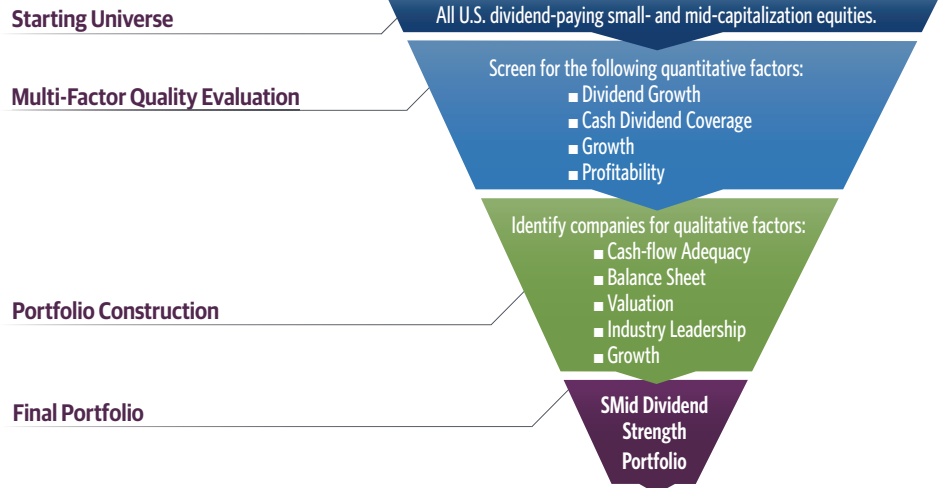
Starting Universe

All U.S. dividend-paying small- and mid-capitalization equities.

Multi-Factor Quality Evaluation

Screen for the following quantitative factors:
■ Dividend Growth
■ Cash Dividend Coverage
■ Growth
■ Profitability

Portfolio Construction

Identify companies for qualitative factors:
■ Cash-flow Adequacy
■ Balance Sheet
■ Valuation
■ Industry Leadership
■ Growth

Final Portfolio

SMid Dividend Strength Portfolio